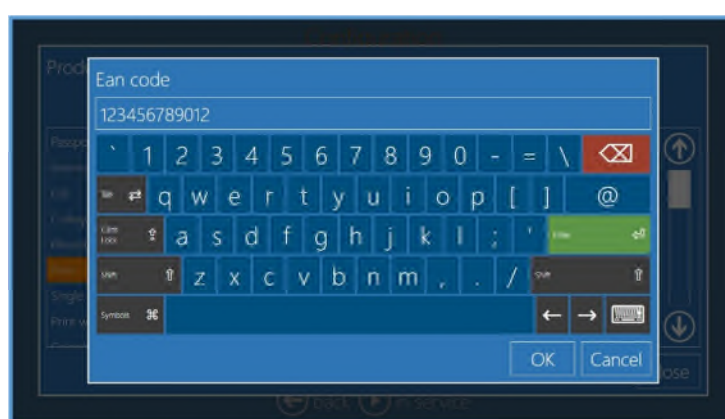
Prod

Ean code

123456789012

` 1 2 3 4 5 6 7 8 9 0 - = \

Tab q w e r t y u i o p [ ]

@

Caps Lock a s d f g h j k l ; '

Enter

Shift z x c v b n m , . /

Shift

Symbols

← →

OK

Cancel

ose

back

in service